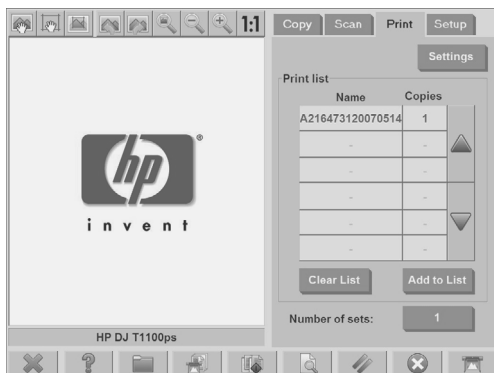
1:1

Copy | Scan | Print | Setup

Settings

Print list

| Name | Copies |
|---|---|
| A216473120070514 | 1 |
| - | - |
| - | - |
| - | - |
| - | - |
| - | - |

Clear List

Add to List

hp

invent

HP DJ T1100ps

Number of sets: 1